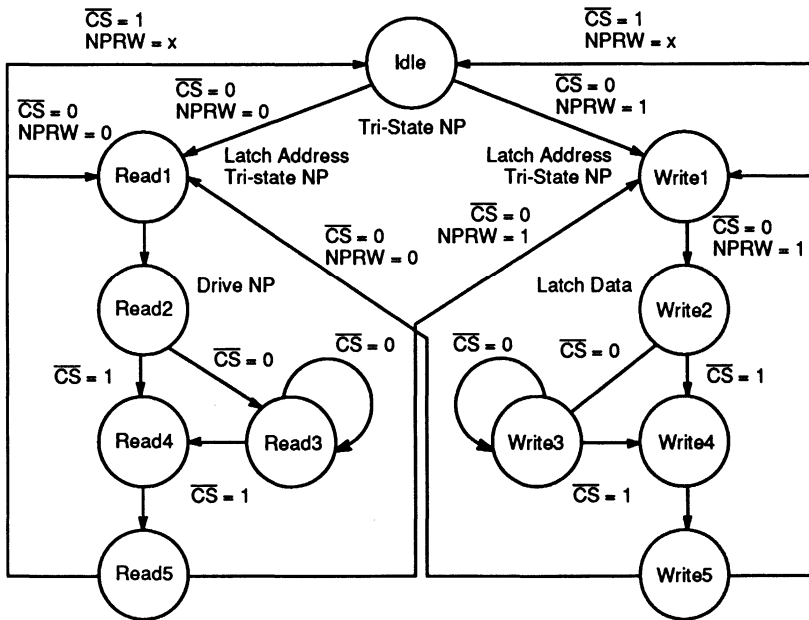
$\overline{CS}$ = 1
NPRW = x

$\overline{CS}$ = 1
NPRW = x

Idle

$\overline{CS}$ = 0
NPRW = 0

$\overline{CS}$ = 0
NPRW = 1

$\overline{CS}$ = 0
NPRW = 0

Tri-State NP

Read1

Latch Address
Tri-state NP

Latch Address
Tri-State NP

Write1

$\overline{CS}$ = 0
NPRW = 1

$\overline{CS}$ = 0
NPRW = 1

$\overline{CS}$ = 0
NPRW = 0

Drive NP

Latch Data

Read2

Write2

$\overline{CS}$ = 0

$\overline{CS}$ = 0

$\overline{CS}$ = 0

$\overline{CS}$ = 0

$\overline{CS}$ = 1

$\overline{CS}$ = 1

Read4

Read3

Write3

Write4

$\overline{CS}$ = 1

$\overline{CS}$ = 1

Read5

Write5